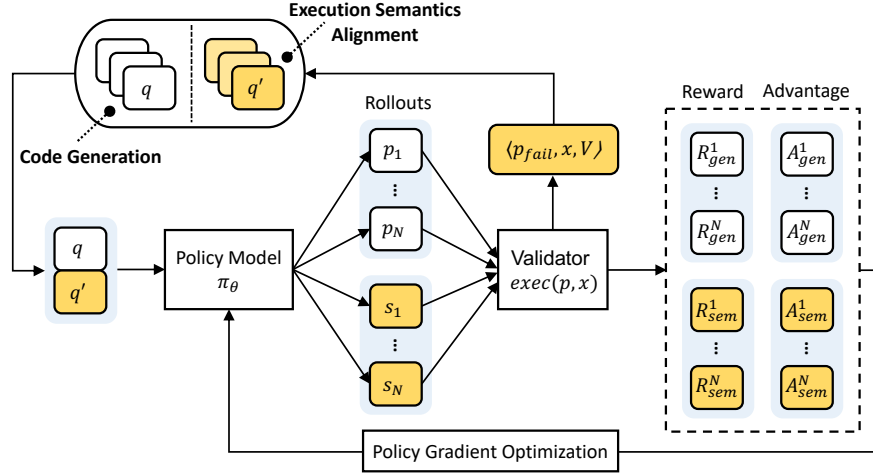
Execution Semantics Alignment

$q$

$q'$

Code Generation

Rollouts

$p_1$

⋮

$p_N$

$s_1$

⋮

$s_N$

$\langle p_{fail}, x, V \rangle$

$q$

$q'$

Policy Model
$\pi_\theta$

Validator
$exec(p, x)$

Reward

Advantage

$R_{gen}^1$

⋮

$R_{gen}^N$

$A_{gen}^1$

⋮

$A_{gen}^N$

$R_{sem}^1$

⋮

$R_{sem}^N$

$A_{sem}^1$

⋮

$A_{sem}^N$

Policy Gradient Optimization